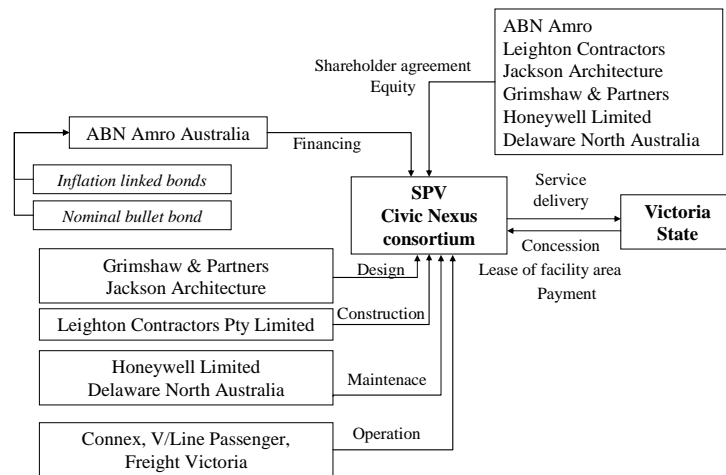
ABN Amro
Leighton Contractors
Jackson Architecture
Grimshaw & Partners
Honeywell Limited
Delaware North Australia

Shareholder agreement
Equity

ABN Amro Australia

Financing

Inflation linked bonds

Nominal bullet bond

SPV
Civic Nexus
consortium

Service
delivery

Victoria
State

Concession
Lease of facility area
Payment

Grimshaw & Partners
Jackson Architecture

Design

Leighton Contractors Pty Limited

Construction

Honeywell Limited
Delaware North Australia

Maintenace

Connex, V/Line Passenger,
Freight Victoria

Operation